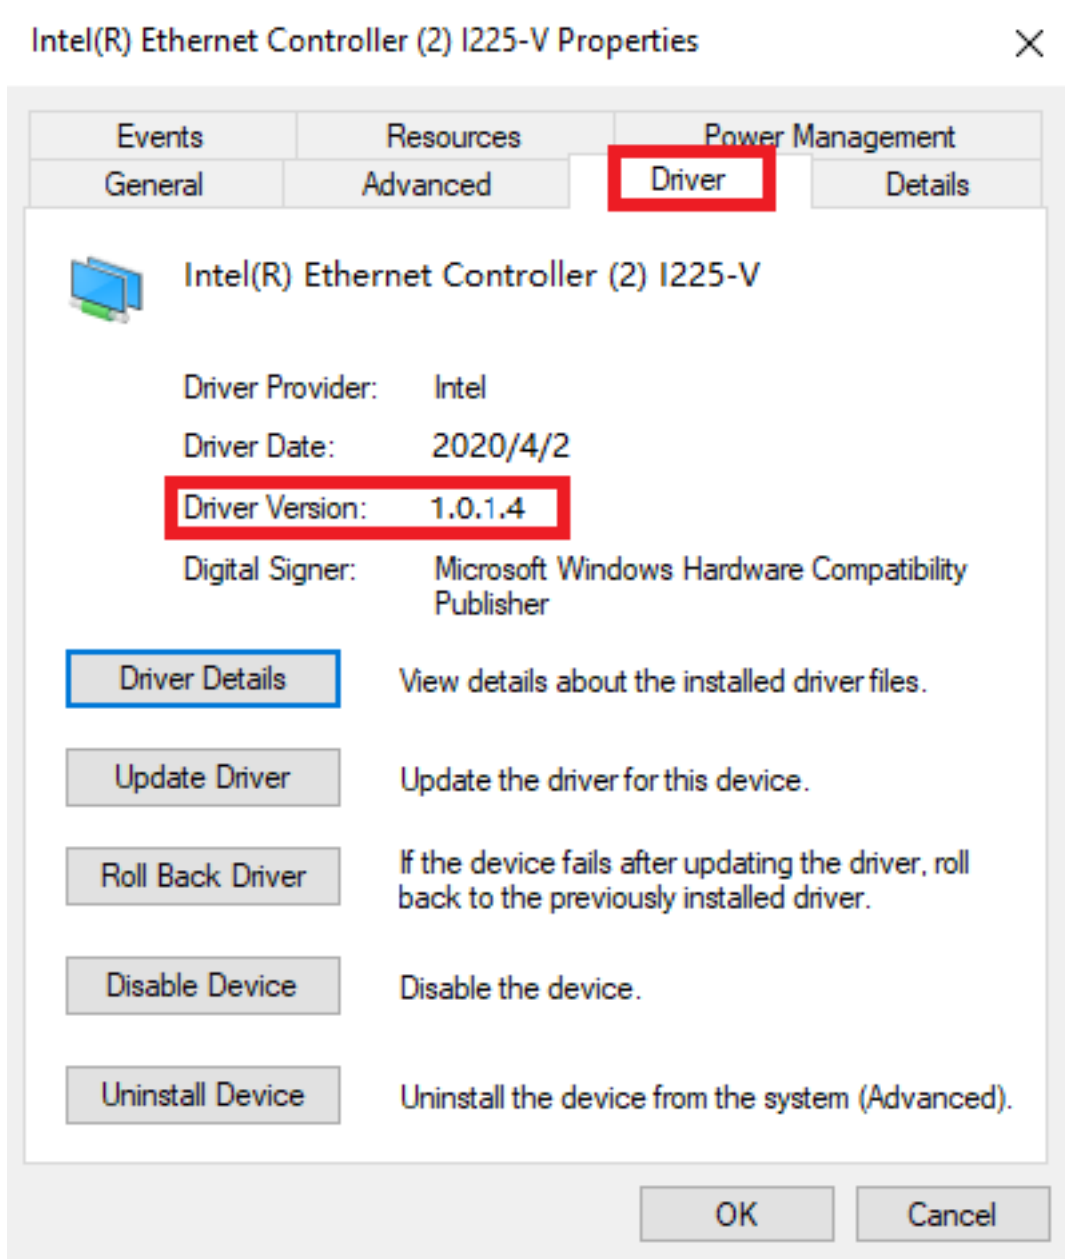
Intel(R) Ethernet Controller (2) I225-V Properties

Events
Resources
Power Management
General
Advanced
Driver
Details

Intel(R) Ethernet Controller (2) I225-V

Driver Provider: Intel

Driver Date: 2020/4/2

Driver Version: 1.0.1.4

Digital Signer: Microsoft Windows Hardware Compatibility Publisher

Driver Details
View details about the installed driver files.

Update Driver
Update the driver for this device.

Roll Back Driver
If the device fails after updating the driver, roll back to the previously installed driver.

Disable Device
Disable the device.

Uninstall Device
Uninstall the device from the system (Advanced).

OK
Cancel